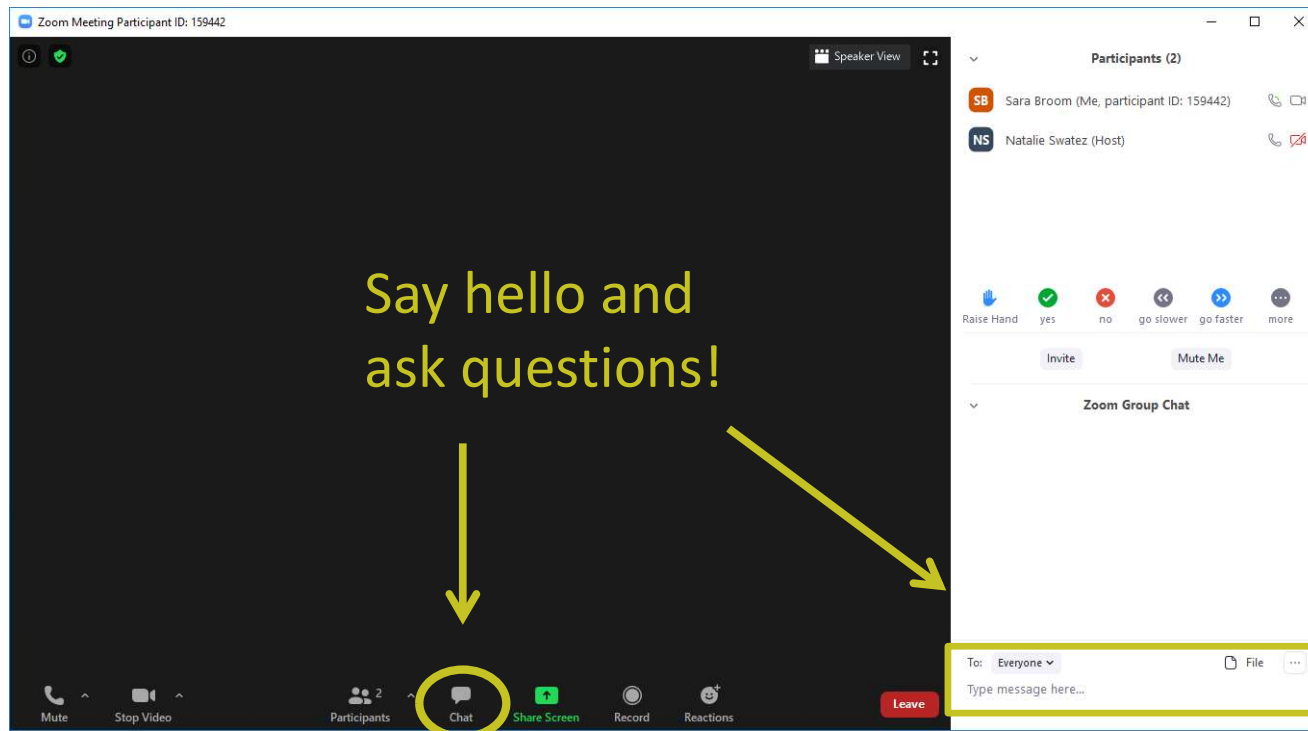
Zoom Meeting Participant ID: 159442

Speaker View

Participants (2)

SB Sara Broom (Me, participant ID: 159442)

NS Natalie Swatez (Host)

Say hello and ask questions!

Raise Hand yes no go slower go faster more

Invite Mute Me

Zoom Group Chat

To: Everyone File

Type message here...

Mute Stop Video 2 Participants Chat Share Screen Record Reactions Leave